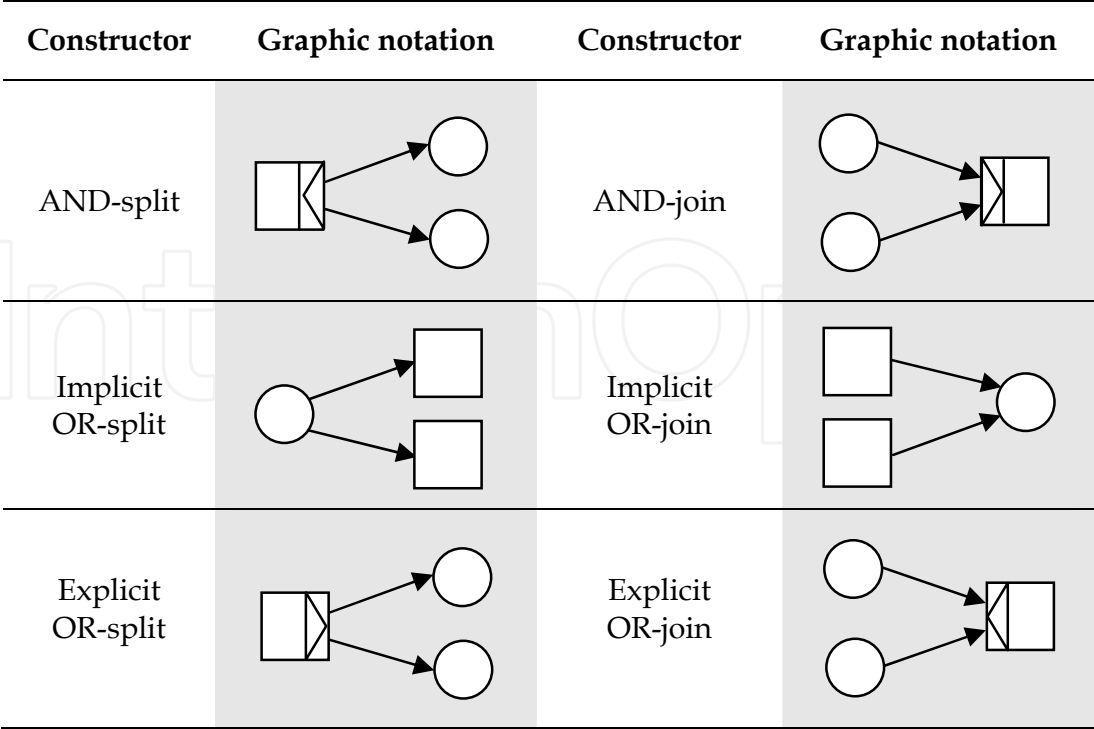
| Constructor | Graphic notation | Constructor | Graphic notation |
|---|---|---|---|
| AND-split | | AND-join | |
| Implicit OR-split | | Implicit OR-join | |
| Explicit OR-split | | Explicit OR-join | |